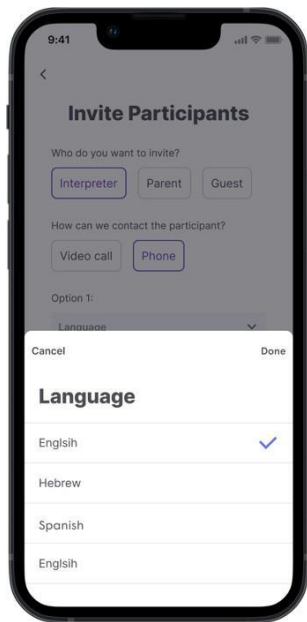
9:41

<

Invite Participants

Who do you want to invite?

Interpreter Parent Guest

How can we contact the participant?

Video call Phone

Option 1:

Language

Cancel Done

Language

Englsih

Hebrew

Spanish

Englsih